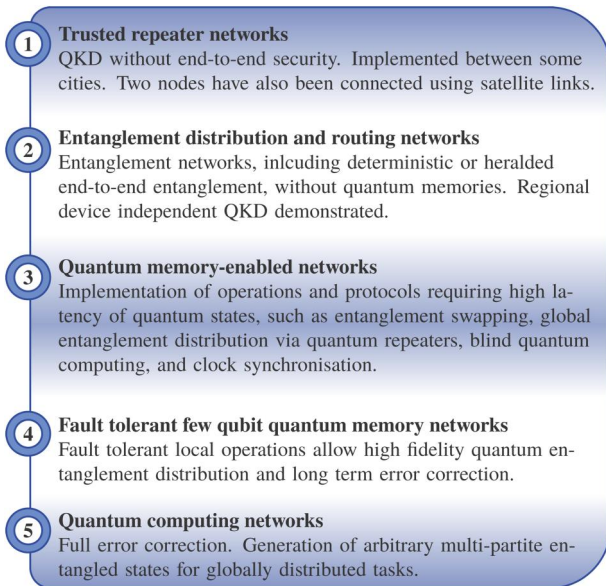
1

**Trusted repeater networks**
QKD without end-to-end security. Implemented between some cities. Two nodes have also been connected using satellite links.

2

**Entanglement distribution and routing networks**
Entanglement networks, inlcuding deterministic or heralded end-to-end entanglement, without quantum memories. Regional device independent QKD demonstrated.

3

**Quantum memory-enabled networks**
Implementation of operations and protocols requiring high latency of quantum states, such as entanglement swapping, global entanglement distribution via quantum repeaters, blind quantum computing, and clock synchronisation.

4

**Fault tolerant few qubit quantum memory networks**
Fault tolerant local operations allow high fidelity quantum entanglement distribution and long term error correction.

5

**Quantum computing networks**
Full error correction. Generation of arbitrary multi-partite entangled states for globally distributed tasks.